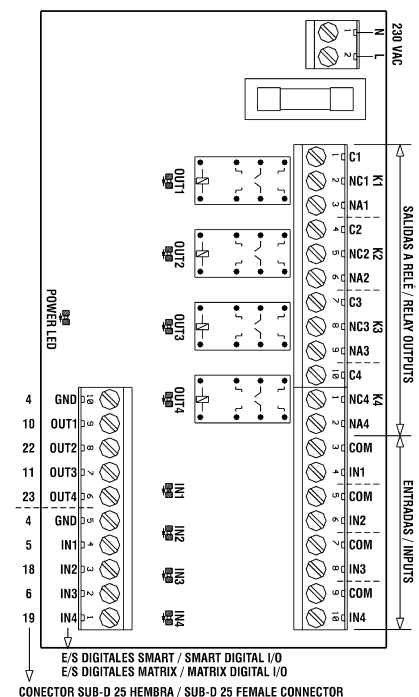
230 VAC
N
L
1
2
C1
NC1
NA1
C2
NC2
NA2
C3
NC3
NA3
C4
NC4
NA4
K1
K2
K3
K4
1
2
3
4
5
6
7
8
9
10
1
2
3
4
5
6
7
8
9
10
COM
IN1
COM
IN2
COM
IN3
COM
IN4
SALIDAS A RELÉ / RELAY OUTPUTS
ENTRADAS / INPUTS
OUT1
OUT2
OUT3
OUT4
POWER LED
IN1
IN2
IN3
IN4
10
9
8
7
6
5
4
3
2
1
GND
OUT1
OUT2
OUT3
OUT4
GND
IN1
IN2
IN3
IN4
4
10
22
11
23
4
5
18
6
19
E/S DIGITALES SMART / SMART DIGITAL I/O
E/S DIGITALES MATRIX / MATRIX DIGITAL I/O
CONECTOR SUB-D 25 HEMBRA / SUB-D 25 FEMALE CONNECTOR